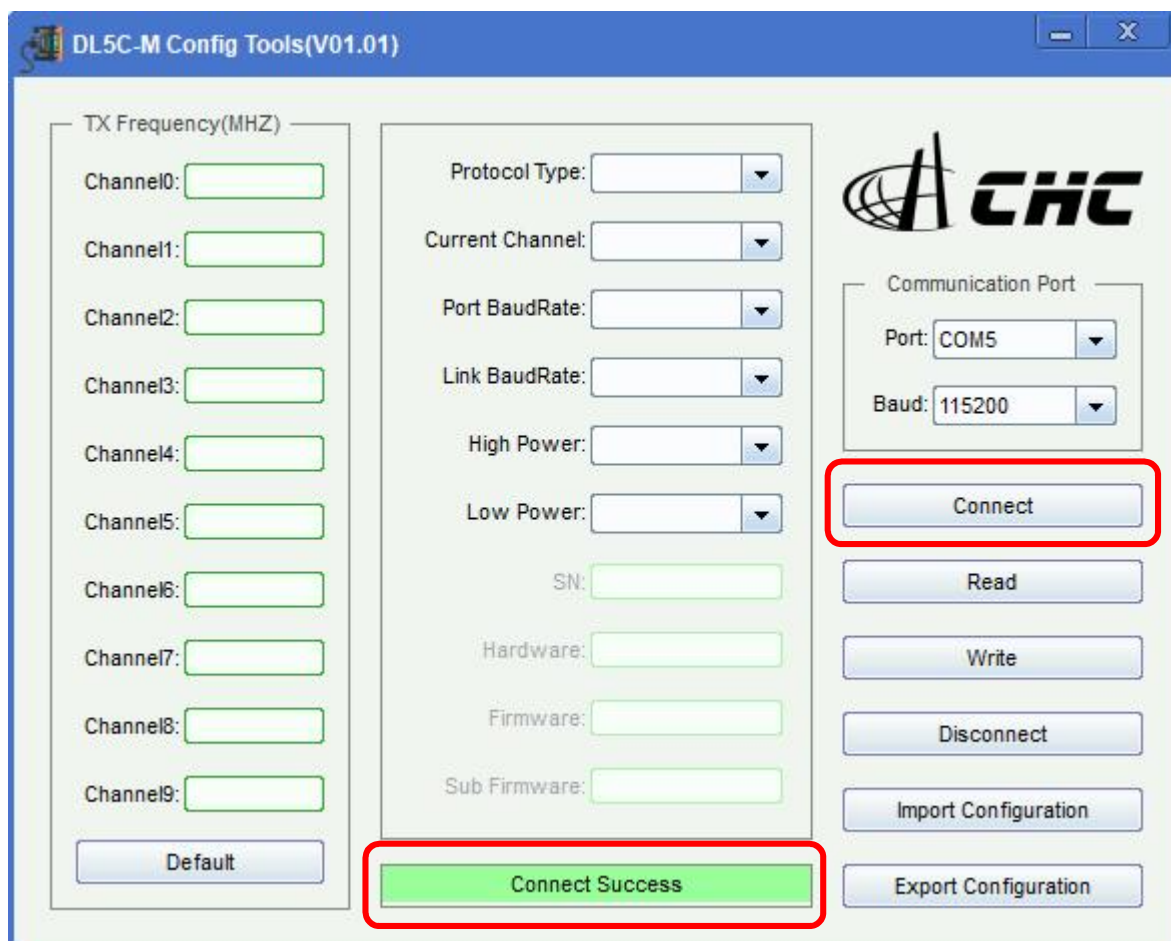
DL5C-M Config Tools(V01.01)

TX Frequency(MHZ)

Channel0:

Channel1:

Channel2:

Channel3:

Channel4:

Channel5:

Channel6:

Channel7:

Channel8:

Channel9:

Default

Protocol Type:

Current Channel:

Port BaudRate:

Link BaudRate:

High Power:

Low Power:

SN:

Hardware:

Firmware:

Sub Firmware:

Connect Success

CHC

Communication Port

Port: COM5

Baud: 115200

Connect

Read

Write

Disconnect

Import Configuration

Export Configuration